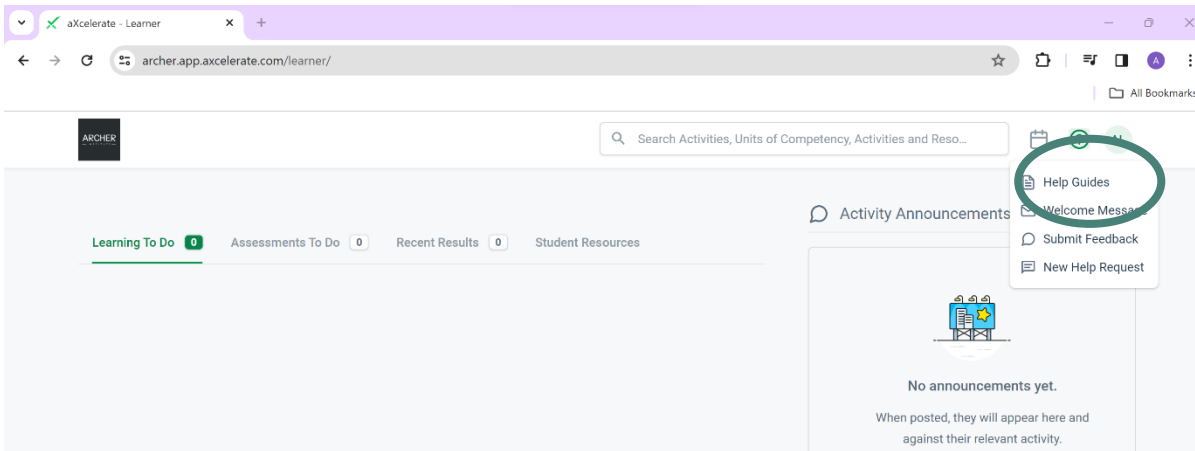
aXcelerate - Learner

archer.app.axcelerate.com/learner/

All Bookmarks

ARCHER

Search Activities, Units of Competency, Activities and Reso...

Learning To Do 0 Assessments To Do 0 Recent Results 0 Student Resources

Activity Announcements

Help Guides
Welcome Message
Submit Feedback
New Help Request

No announcements yet.

When posted, they will appear here and against their relevant activity.